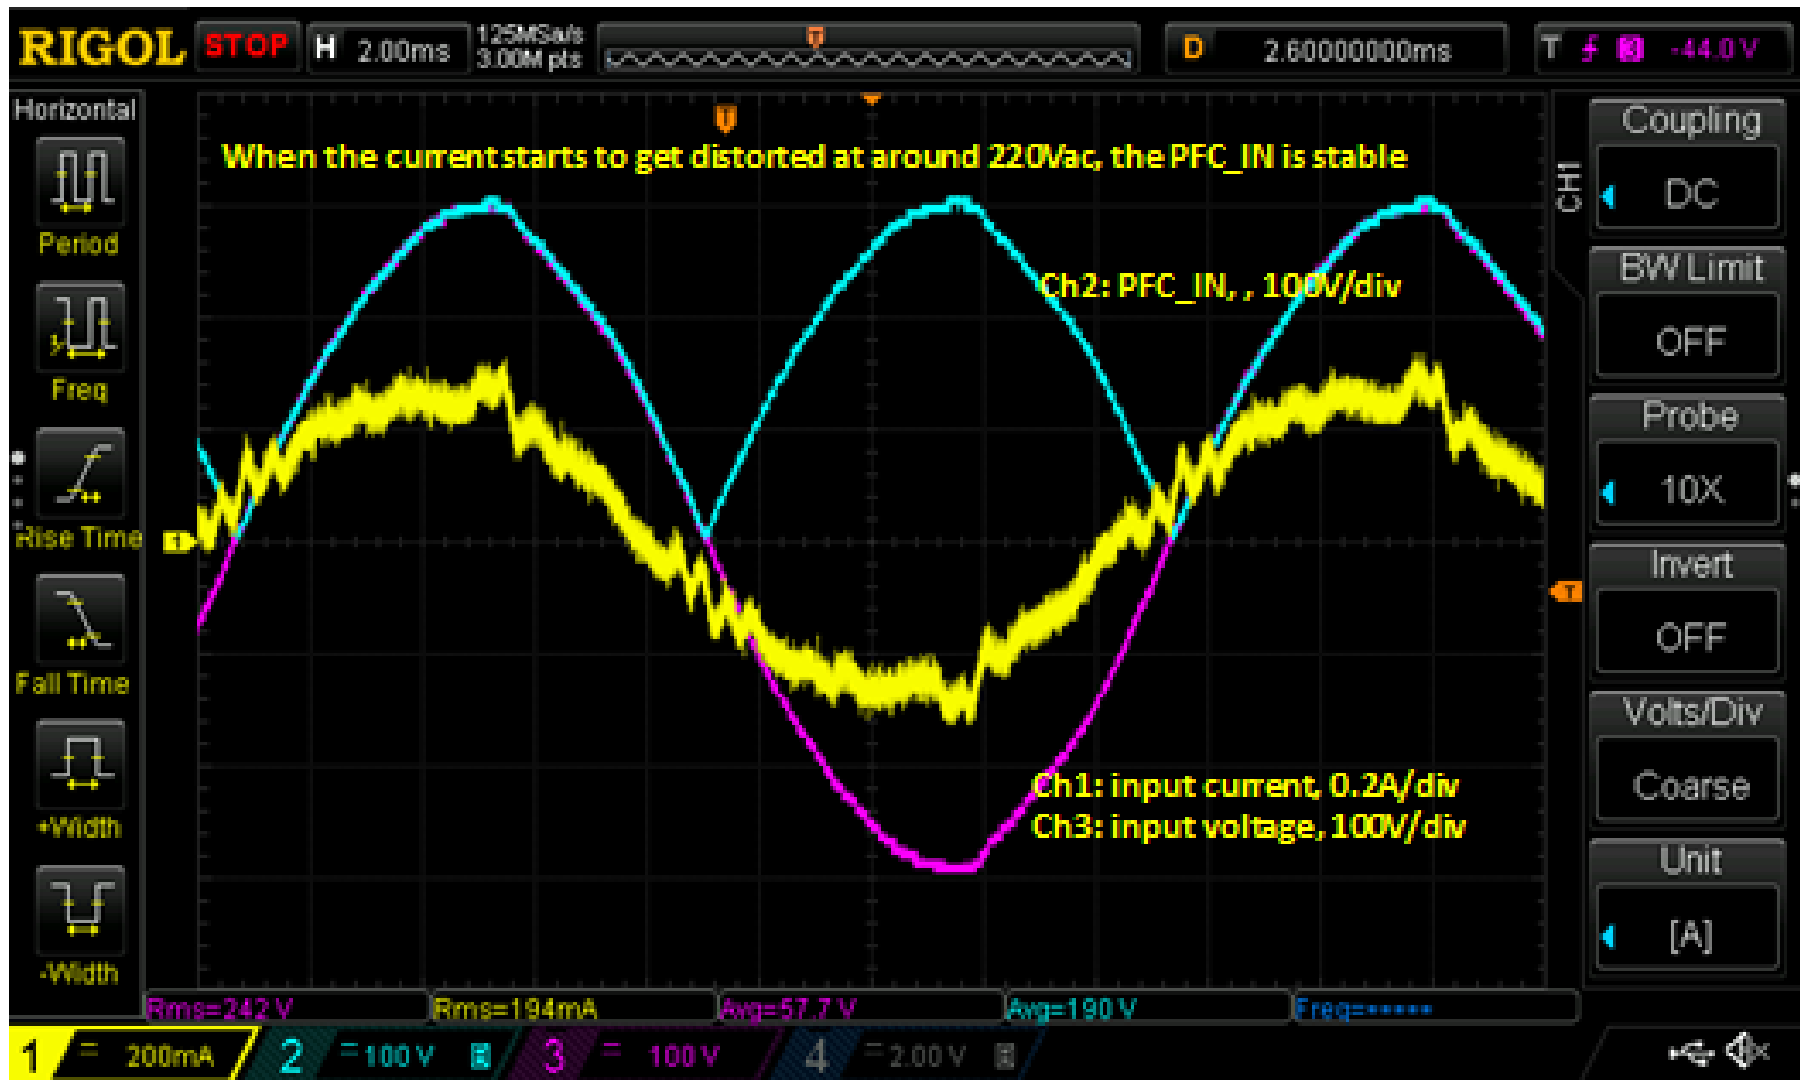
RIGOL STOP H 2.00ms 125MSa/s 3.00M pts D 2.60000000ms T -44.0V

Horizontal
Period
Freq
Rise Time
Fall Time
+Width
-Width

When the current starts to get distorted at around 220Vac, the PFC_IN is stable

Ch2: PFC_IN, , 100V/div

Ch1: input current, 0.2A/div
Ch3: input voltage, 100V/div

CH1
Coupling
DC
BW Limit
OFF
Probe
10X
Invert
OFF
Volts/Div
Coarse
Unit
[A]

Rms=242 V Rms=194mA Avg=57.7 V Avg=190 V Freq=******

1 = 200mA 2 = 100 V 3 = 100 V 4 = 2.00 V